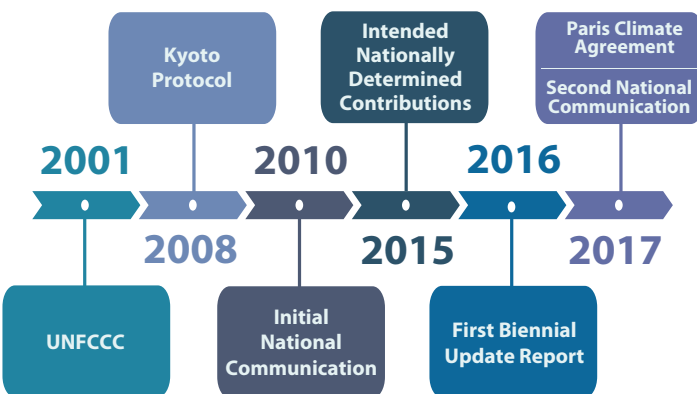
2001

UNFCCC

Kyoto Protocol

2008

2010

Initial National Communication

Intended Nationally Determined Contributions

2015

2016

First Biennial Update Report

Paris Climate Agreement

Second National Communication

2017